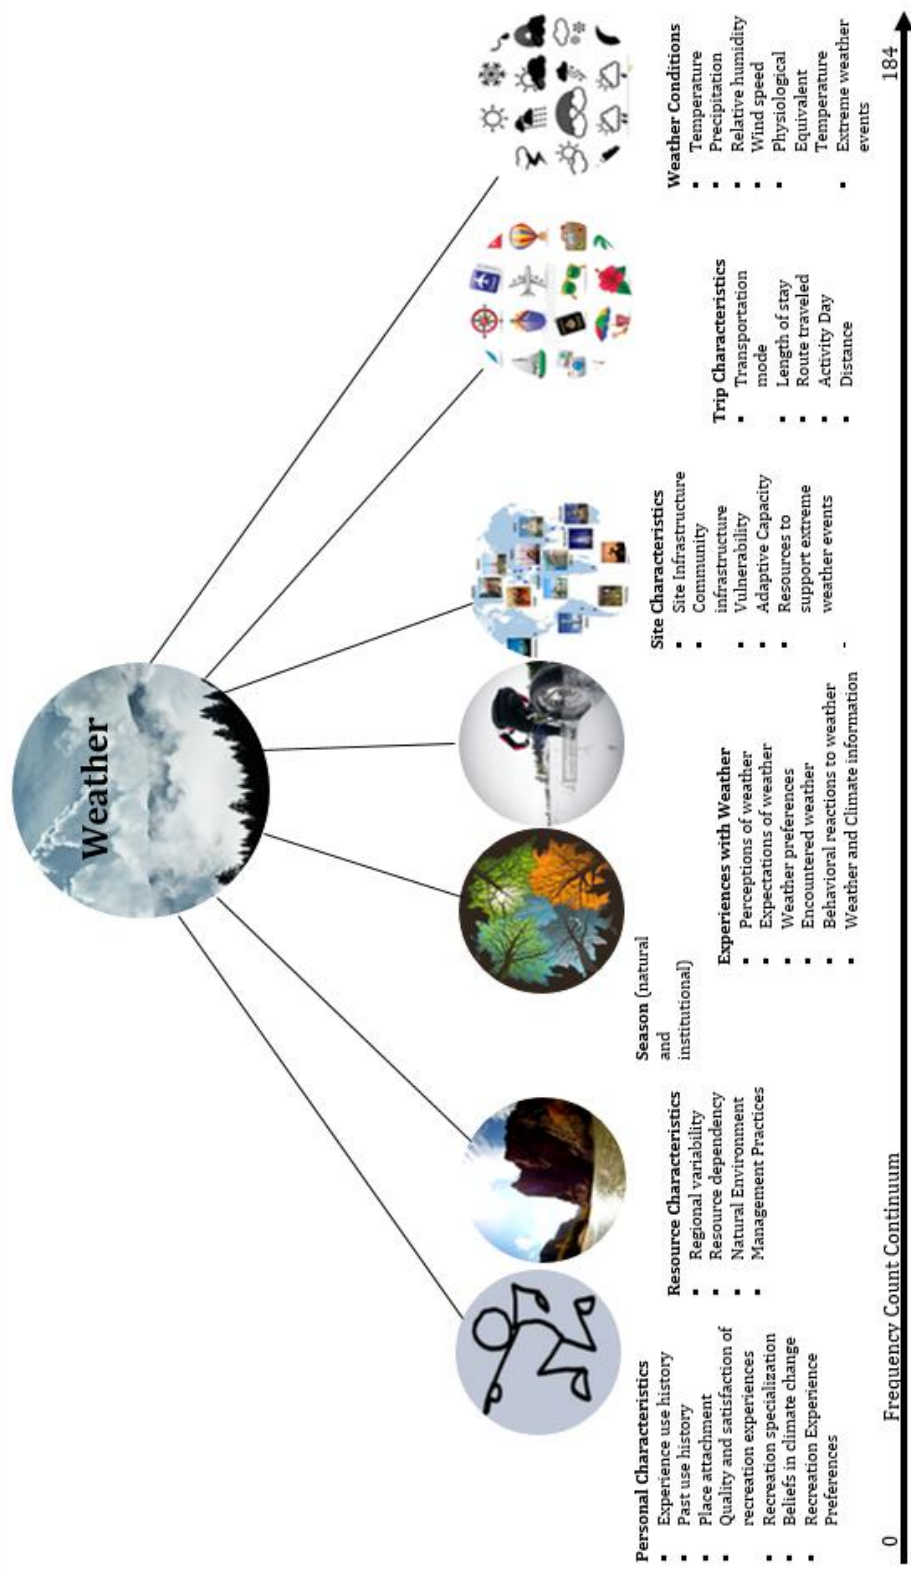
Weather

Personal Characteristics
- Experience use history
- Past use history
- Place attachment
- Quality and satisfaction of recreation experiences
- Recreation specialization
- Beliefs in climate change
- Recreation Experience Preferences

Resource Characteristics
- Regional variability
- Resource dependency
- Natural Environment
- Management Practices

Season (natural and institutional)

Experiences with Weather
- Perceptions of weather
- Expectations of weather
- Weather preferences
- Encountered weather
- Behavioral reactions to weather
- Weather and Climate information

Site Characteristics
- Site Infrastructure
- Community infrastructure
- Vulnerability
- Adaptive Capacity
- Resources to support extreme weather events

Trip Characteristics
- Transportation mode
- Length of stay
- Route traveled
- Activity Day
- Distance

Weather Conditions
- Temperature
- Precipitation
- Relative humidity
- Wind speed
- Physiological Equivalent Temperature
- Extreme weather events

0 Frequency Count Continuum 184